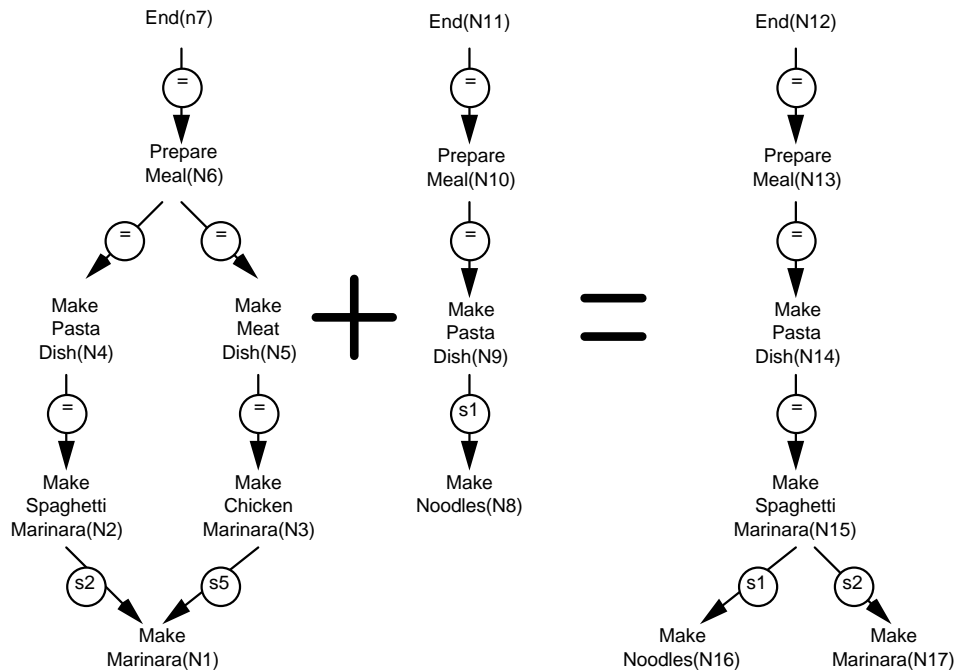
End(n7)

=

Prepare Meal(N6)

=

=

Make Pasta Dish(N4)

Make Meat Dish(N5)

=

=

Make Spaghetti Marinara(N2)

Make Chicken Marinara(N3)

s2

s5

Make Marinara(N1)

+

End(N11)

=

Prepare Meal(N10)

=

Make Pasta Dish(N9)

s1

Make Noodles(N8)

=

End(N12)

=

Prepare Meal(N13)

=

Make Pasta Dish(N14)

=

Make Spaghetti Marinara(N15)

s1

s2

Make Noodles(N16)

Make Marinara(N17)